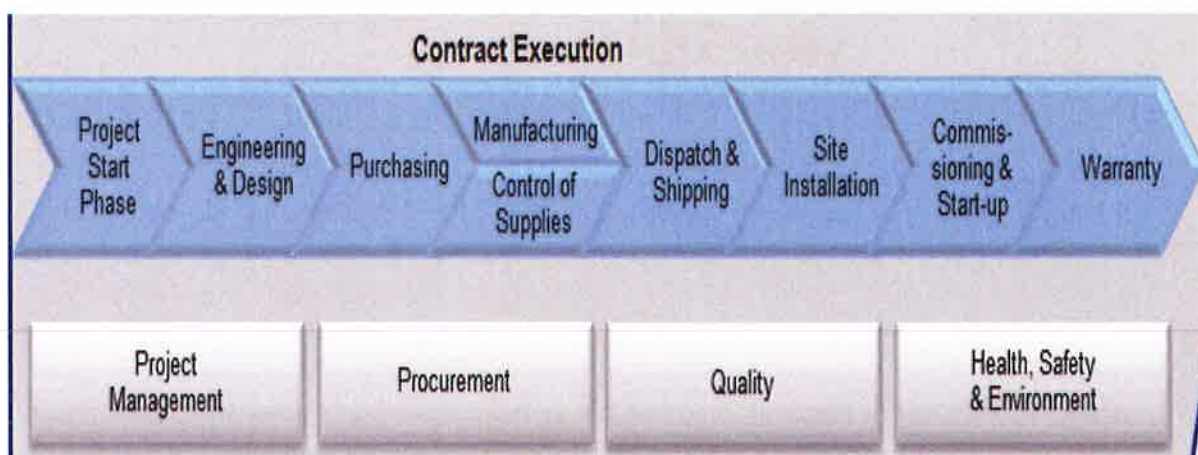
Contract Execution

Project Start Phase

Engineering & Design

Purchasing

Manufacturing

Control of Supplies

Dispatch & Shipping

Site Installation

Commissioning & Start-up

Warranty

Project Management

Procurement

Quality

Health, Safety & Environment